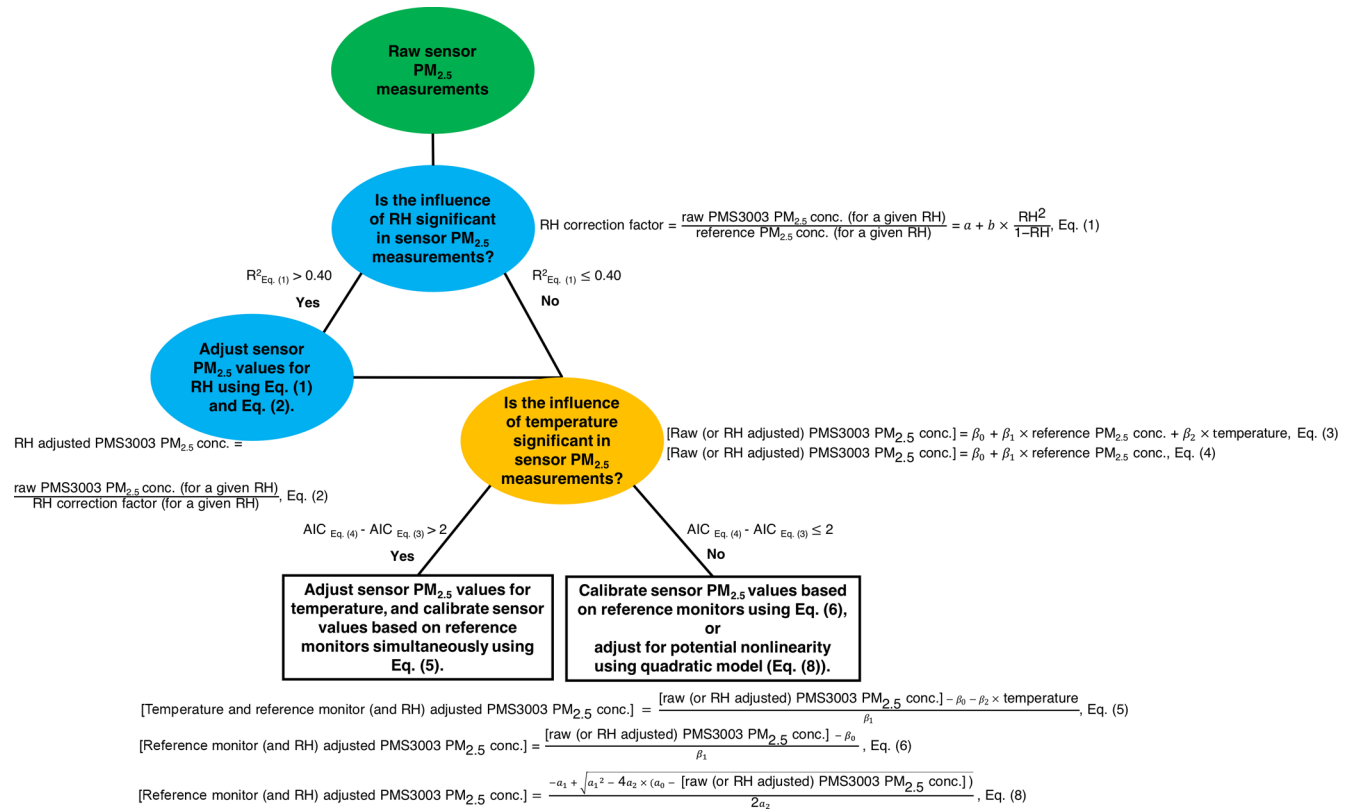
Raw sensor $PM_{2.5}$ measurements

Is the influence of RH significant in sensor $PM_{2.5}$ measurements?

RH correction factor = $\frac{\text{raw PMS3003 } PM_{2.5} \text{ conc. (for a given RH)}}{\text{reference } PM_{2.5} \text{ conc. (for a given RH)}} = a + b \times \frac{RH^2}{1-RH}$, Eq. (1)

$R^2_{Eq.\ (1)} > 0.40$

Yes

$R^2_{Eq.\ (1)} \leq 0.40$

No

Adjust sensor $PM_{2.5}$ values for RH using Eq. (1) and Eq. (2).

RH adjusted PMS3003 $PM_{2.5}$ conc. =

$\frac{\text{raw PMS3003 } PM_{2.5} \text{ conc. (for a given RH)}}{\text{RH correction factor (for a given RH)}}$, Eq. (2)

Is the influence of temperature significant in sensor $PM_{2.5}$ measurements?

[Raw (or RH adjusted) PMS3003 $PM_{2.5}$ conc.] = $\beta_0 + \beta_1 \times$ reference $PM_{2.5}$ conc. + $\beta_2 \times$ temperature, Eq. (3)
[Raw (or RH adjusted) PMS3003 $PM_{2.5}$ conc.] = $\beta_0 + \beta_1 \times$ reference $PM_{2.5}$ conc., Eq. (4)

AIC $_{Eq.\ (4)}$ - AIC $_{Eq.\ (3)}$ > 2

Yes

AIC $_{Eq.\ (4)}$ - AIC $_{Eq.\ (3)}$ ≤ 2

No

Adjust sensor $PM_{2.5}$ values for temperature, and calibrate sensor values based on reference monitors simultaneously using Eq. (5).

Calibrate sensor $PM_{2.5}$ values based on reference monitors using Eq. (6), or adjust for potential nonlinearity using quadratic model (Eq. (8)).

[Temperature and reference monitor (and RH) adjusted PMS3003 $PM_{2.5}$ conc.] = $\frac{\text{[raw (or RH adjusted) PMS3003 } PM_{2.5} \text{ conc.]} - \beta_0 - \beta_2 \times \text{temperature}}{\beta_1}$, Eq. (5)

[Reference monitor (and RH) adjusted PMS3003 $PM_{2.5}$ conc.] = $\frac{\text{[raw (or RH adjusted) PMS3003 } PM_{2.5} \text{ conc.]} - \beta_0}{\beta_1}$, Eq. (6)

[Reference monitor (and RH) adjusted PMS3003 $PM_{2.5}$ conc.] = $\frac{-a_1 + \sqrt{a_1^2 - 4a_2 \times (a_0 - \text{[raw (or RH adjusted) PMS3003 } PM_{2.5} \text{ conc.]})}}{2a_2}$, Eq. (8)